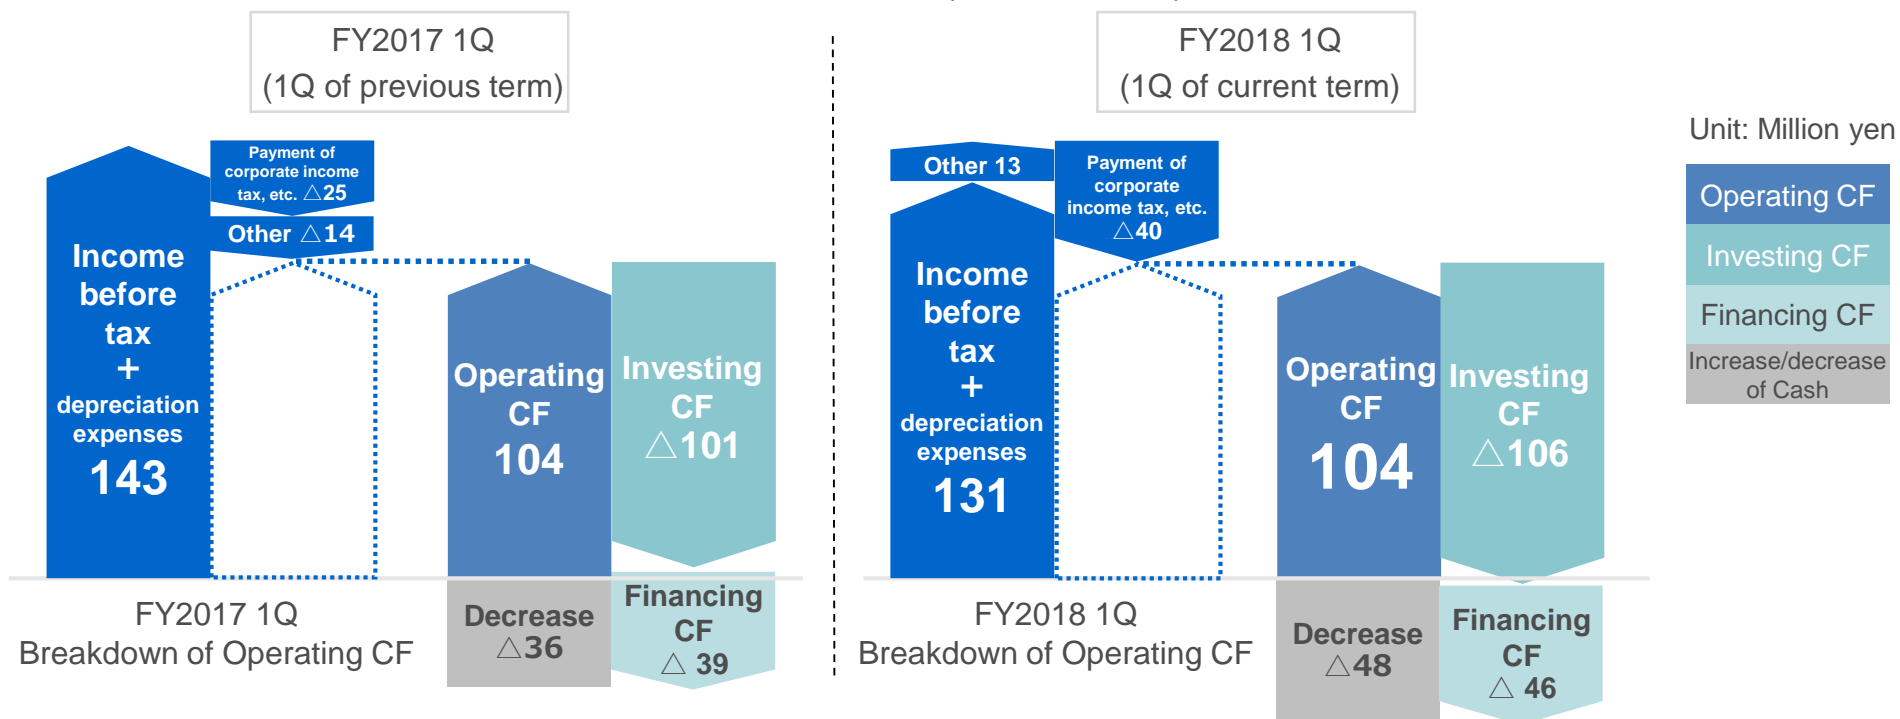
FY2017 1Q
(1Q of previous term)

Payment of corporate income tax, etc. △25

Other △14

Income before tax + depreciation expenses 143

Operating CF 104

Investing CF △101

Decrease △36

Financing CF △ 39

FY2017 1Q
Breakdown of Operating CF

FY2018 1Q
(1Q of current term)

Other 13

Payment of corporate income tax, etc. △40

Income before tax + depreciation expenses 131

Operating CF 104

Investing CF △106

Decrease △48

Financing CF △ 46

FY2018 1Q
Breakdown of Operating CF

Unit: Million yen

Operating CF
Investing CF
Financing CF
Increase/decrease of Cash